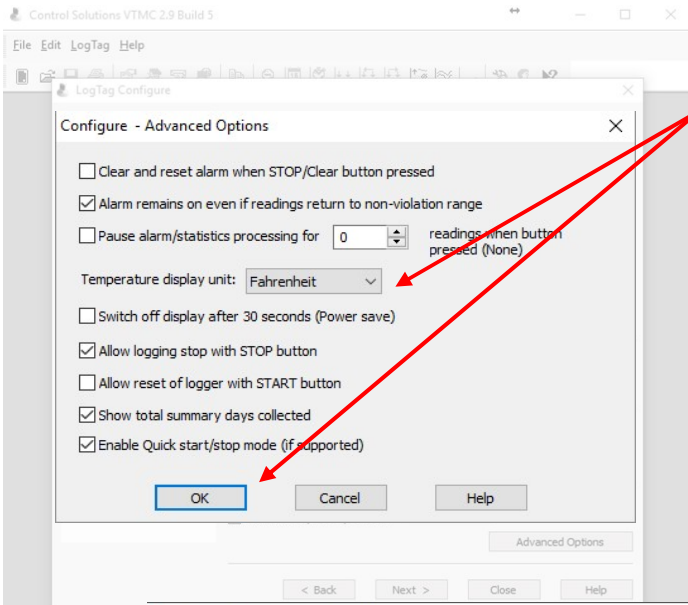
Control Solutions VTMC 2.9 Build 5

File Edit LogTag Help

LogTag Configure

Configure - Advanced Options

Clear and reset alarm when STOP/Clear button pressed

Alarm remains on even if readings return to non-violation range

Pause alarm/statistics processing for 0 readings when button pressed (None)

Temperature display unit: Fahrenheit

Switch off display after 30 seconds (Power save)

Allow logging stop with STOP button

Allow reset of logger with START button

Show total summary days collected

Enable Quick start/stop mode (if supported)

OK Cancel Help

Advanced Options

< Back Next > Close Help